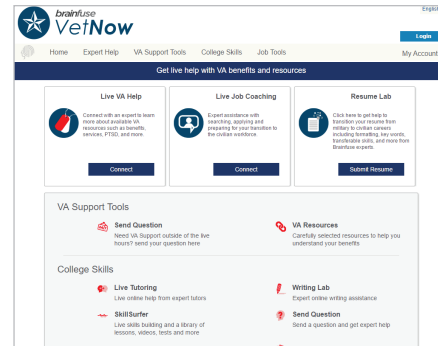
brainfuse
VetNow

English

Login

Home Expert Help VA Support Tools College Skills Job Tools My Account

Get live help with VA benefits and resources

Live VA Help
Connect with an expert to learn more about available VA resources such as benefits, services, PTSD, and more.
Connect

Live Job Coaching
Expert assistance with searching, applying and preparing for your transition to the civilian workforce
Connect

Resume Lab
Click here to get help to transition your resume from military to civilian careers including formatting, key words, transferable skills, and more from Brainfuse experts.
Submit Resume

VA Support Tools

Send Question
Need VA Support outside of the live hours? send your question here

VA Resources
Carefully selected resources to help you understand your benefits

College Skills

Live Tutoring
Live online help from expert tutors

Writing Lab
Expert online writing assistance

SkillSurfer
Live skills building and a library of lessons, videos, tests and more

Send Question
Send a question and get expert help